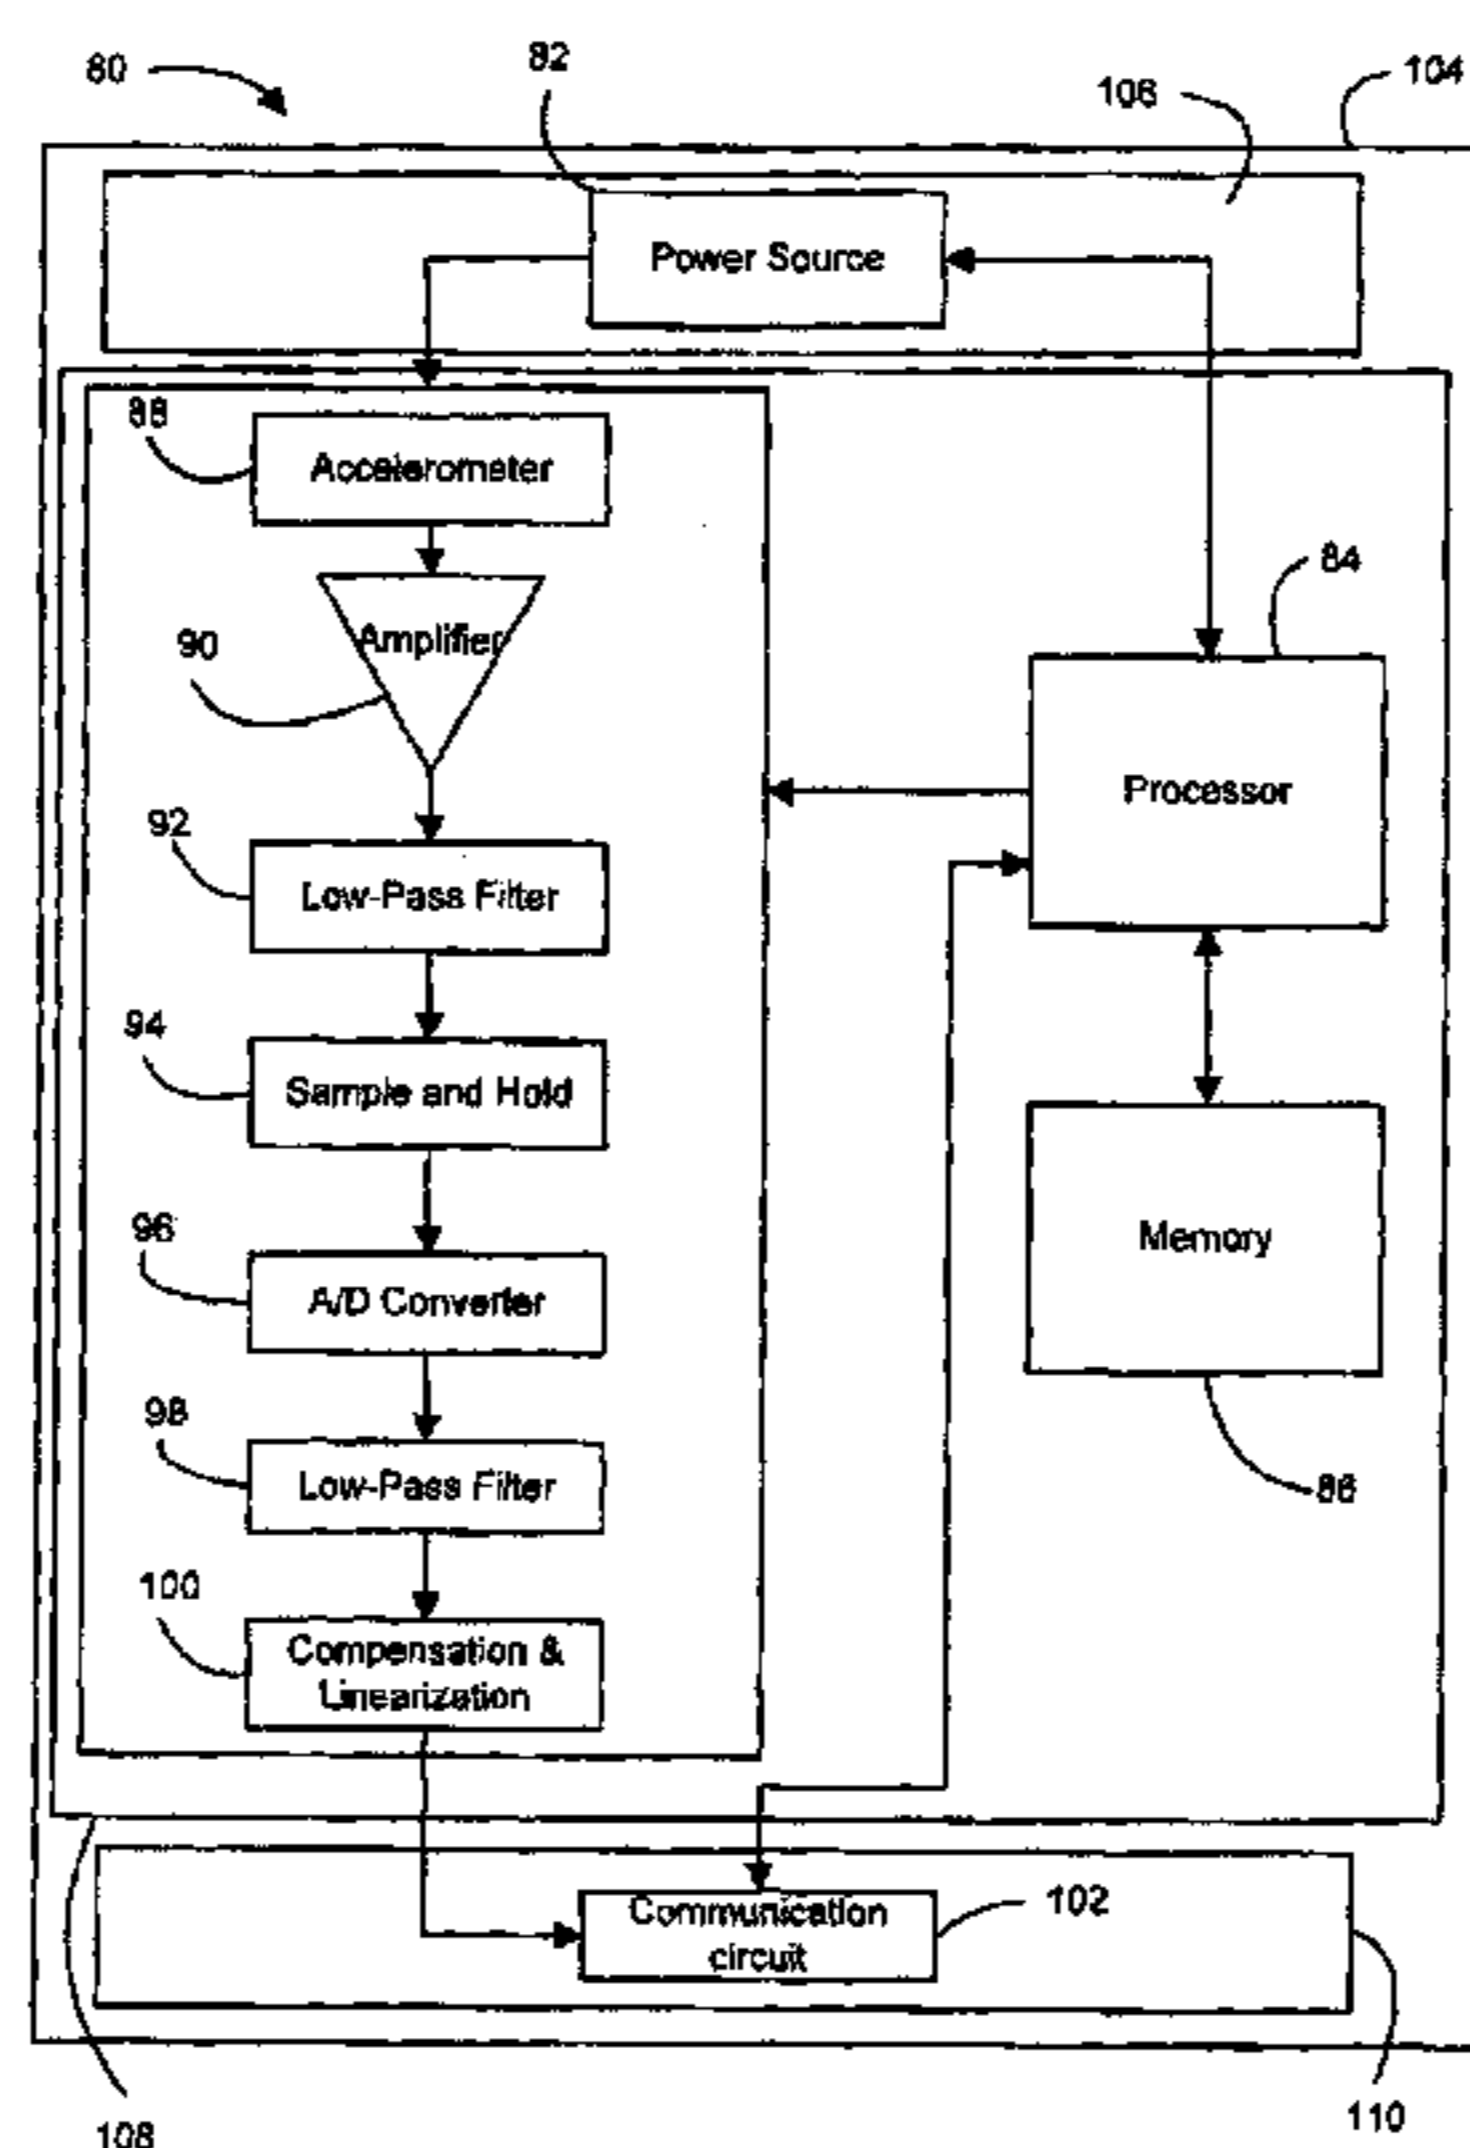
80

82

106

104

Power Source

88

Accelerometer

84

90

Amplifier

Processor

92

Low-Pass Filter

94

Sample and Hold

Memory

96

A/D Converter

98

Low-Pass Filter

86

100

Compensation & Linearization

Communication circuit

102

108

110